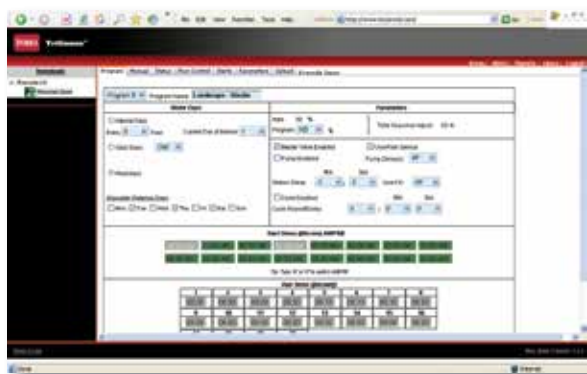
File Edit View Favorites Tools Help

TORO

Program | Manual | Status | Run Control | Alerts | Parameters | Default

Program A | Program Name: Landscape - Shrubs

Water Days

Parameters

Water Days

Interval Days

Odd Days

Weekdays

Water %

Program

Master Valve Enabled

Pump Enabled

Start Times (24-hour) AM/PM

Start Times (24-hour)

1 2 3 4 5 6 7 8

9 10 11 12 13 14 15 16

Done

Internet